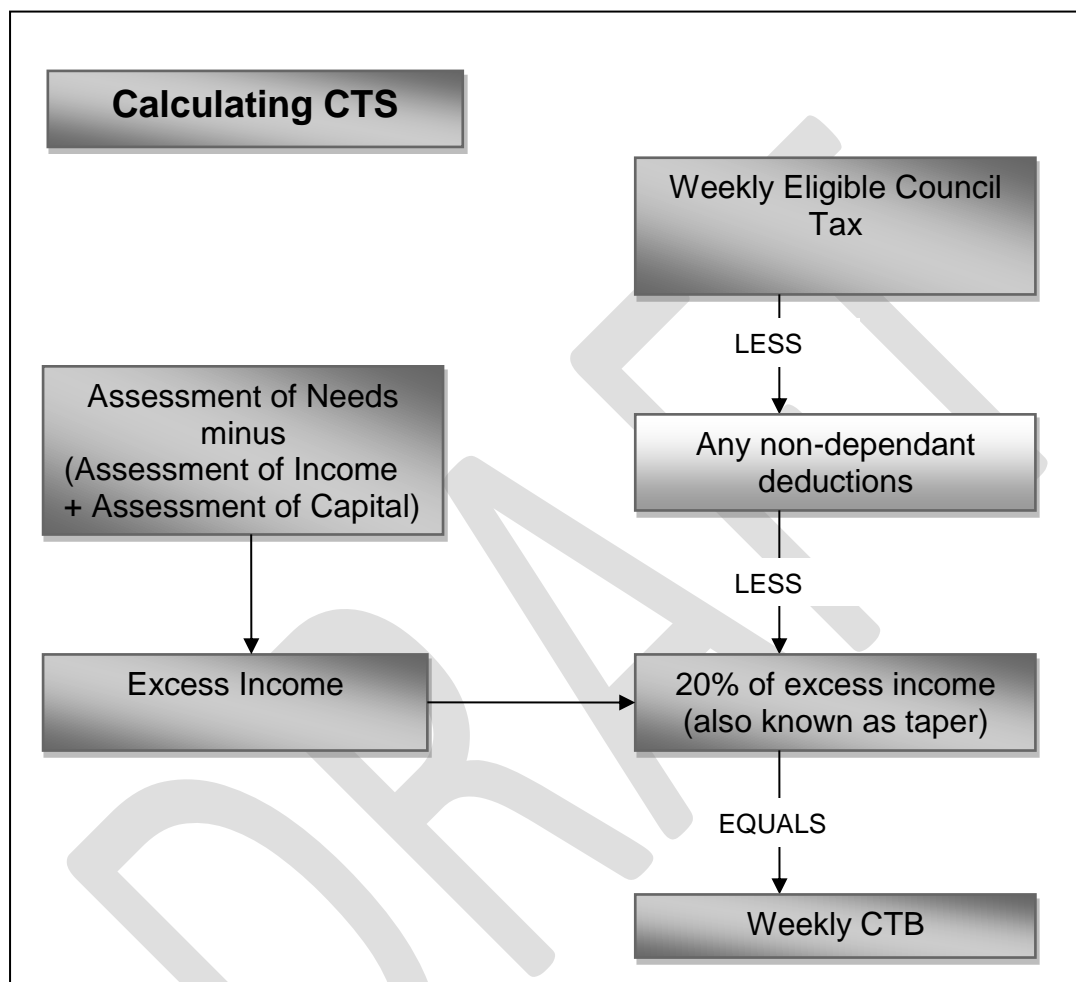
Calculating CTS

Weekly Eligible Council Tax

LESS

Any non-dependant deductions

LESS

Assessment of Needs minus (Assessment of Income + Assessment of Capital)

Excess Income

20% of excess income (also known as taper)

EQUALS

Weekly CTB

DRAFT